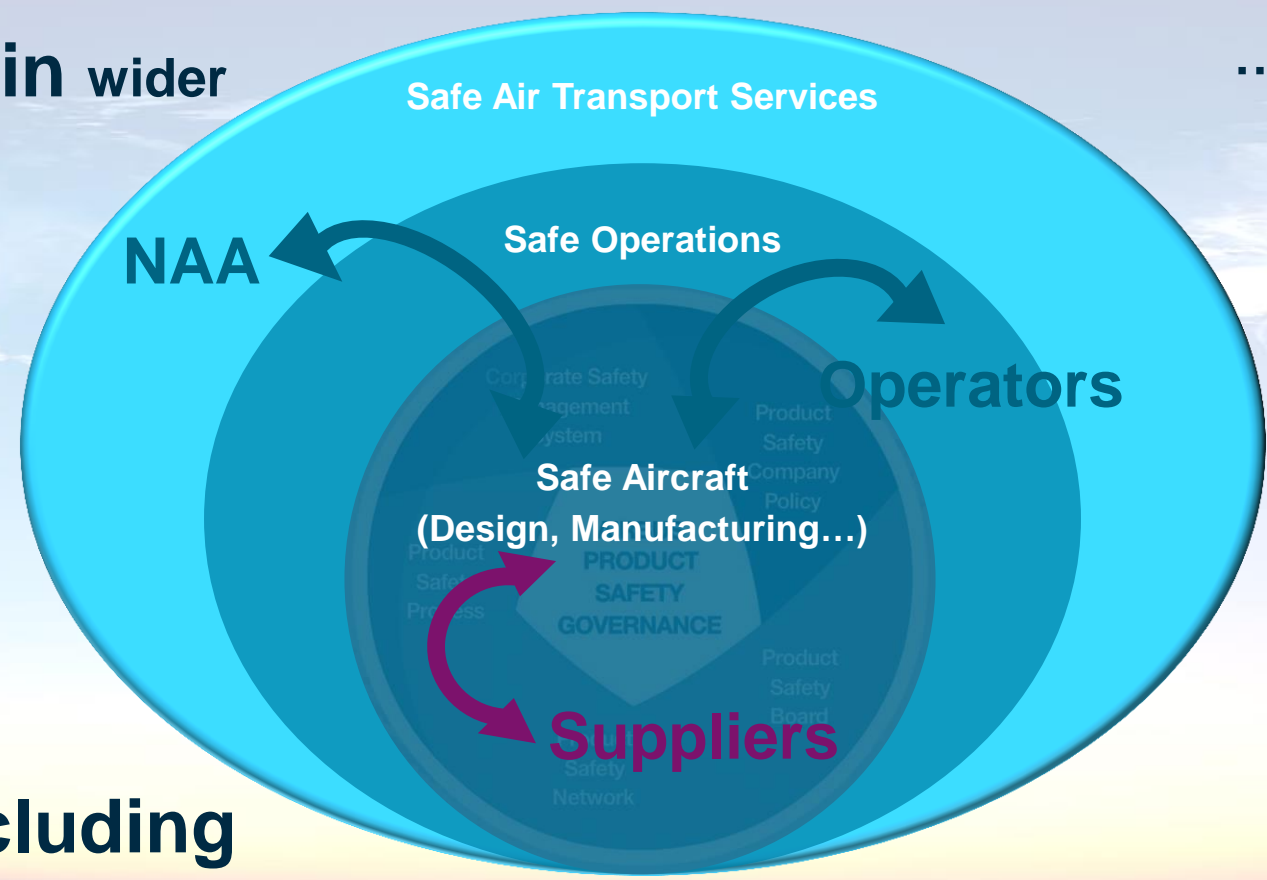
in wider

...

Safe Air Transport Services

NAA

Safe Operations

Operators

Corporate Safety Management System

Product Safety Company Policy

Safe Aircraft
(Design, Manufacturing…)

Product Safety Process

PRODUCT SAFETY GOVERNANCE

Product Safety Board

Suppliers

Safety Network

cluding